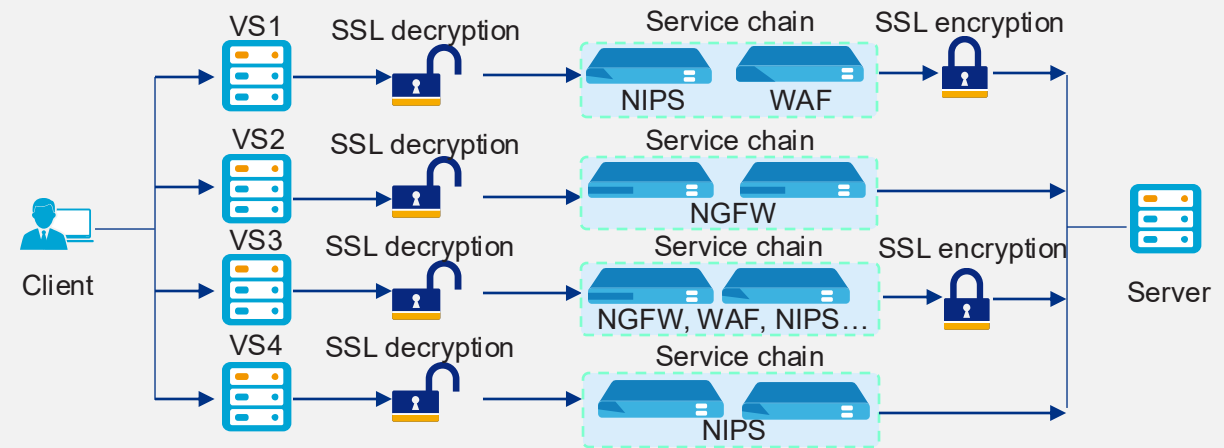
VS1
SSL decryption
Service chain
SSL encryption
NIPS
WAF
VS2
SSL decryption
Service chain
NGFW
Client
VS3
SSL decryption
Service chain
SSL encryption
Server
NGFW, WAF, NIPS…
VS4
SSL decryption
Service chain
NIPS